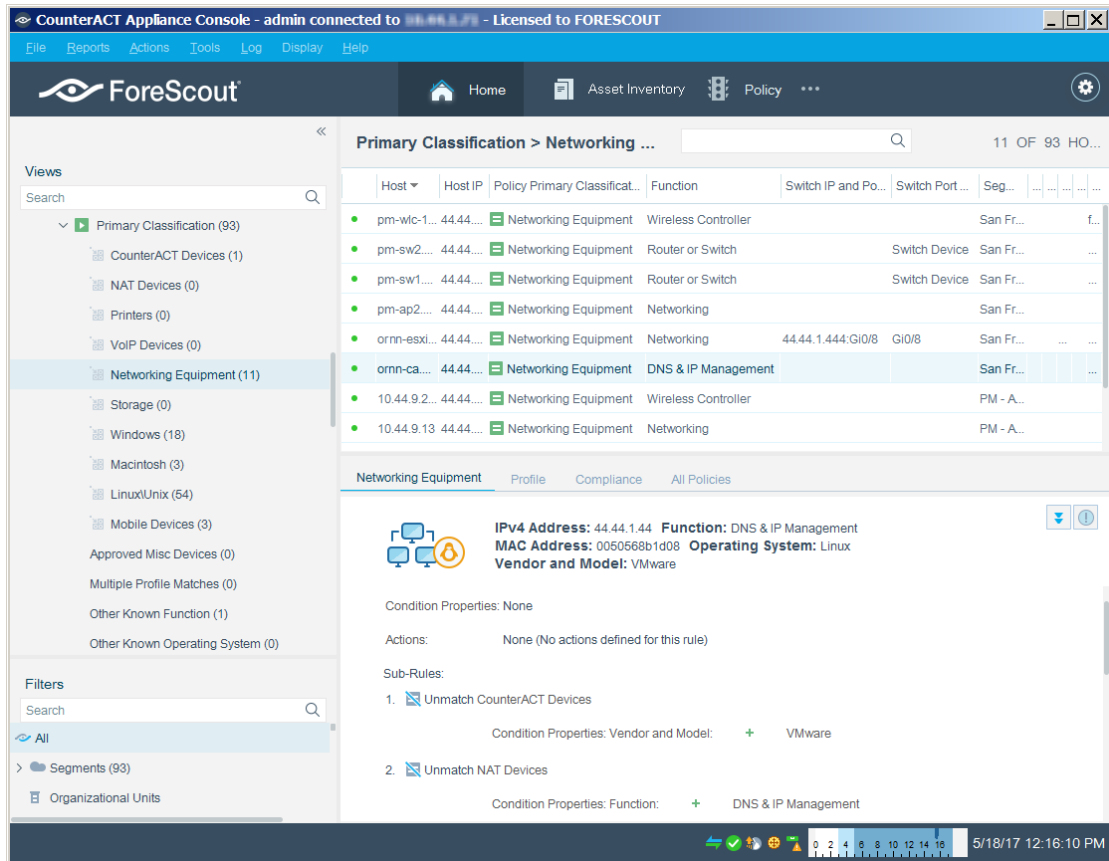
CounterACT Appliance Console - admin connected to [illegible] - Licensed to FORESCOUT

File Reports Actions Tools Log Display Help

ForeScout

Home Asset Inventory Policy •••

«

Views

Search

Primary Classification (93)
CounterACT Devices (1)
NAT Devices (0)
Printers (0)
VoIP Devices (0)
Networking Equipment (11)
Storage (0)
Windows (18)
Macintosh (3)
Linux\Unix (54)
Mobile Devices (3)
Approved Misc Devices (0)
Multiple Profile Matches (0)
Other Known Function (1)
Other Known Operating System (0)

Filters

Search

All
Segments (93)
Organizational Units

Primary Classification > Networking ...

11 OF 93 HO...

| Host | Host IP | Policy Primary Classificat... | Function | Switch IP and Po... | Switch Port ... | Seg... | ... | ... | ... | ... |
|---|---|---|---|---|---|---|---|---|---|---|
| pm-wlc-1... | 44.44.... | Networking Equipment | Wireless Controller | | | San Fr... | | | | f... |
| pm-sw2.... | 44.44.... | Networking Equipment | Router or Switch | | Switch Device | San Fr... | | | | ... |
| pm-sw1.... | 44.44.... | Networking Equipment | Router or Switch | | Switch Device | San Fr... | | | | ... |
| pm-ap2.... | 44.44.... | Networking Equipment | Networking | | | San Fr... | | | | ... |
| ornn-esxi... | 44.44.... | Networking Equipment | Networking | 44.44.1.444:Gi0/8 | Gi0/8 | San Fr... | | ... | | ... |
| ornn-ca.... | 44.44.... | Networking Equipment | DNS & IP Management | | | San Fr... | | | | ... |
| 10.44.9.2... | 44.44.... | Networking Equipment | Wireless Controller | | | PM - A... | | | | |
| 10.44.9.13 | 44.44.... | Networking Equipment | Networking | | | PM - A... | | | | |

Networking Equipment Profile Compliance All Policies

IPv4 Address: 44.44.1.44 Function: DNS & IP Management
MAC Address: 0050568b1d08 Operating System: Linux
Vendor and Model: VMware

Condition Properties: None

Actions: None (No actions defined for this rule)

Sub-Rules:
1. Unmatch CounterACT Devices
Condition Properties: Vendor and Model: + VMware
2. Unmatch NAT Devices
Condition Properties: Function: + DNS & IP Management

0 2 4 6 8 10 12 14 16 5/18/17 12:16:10 PM